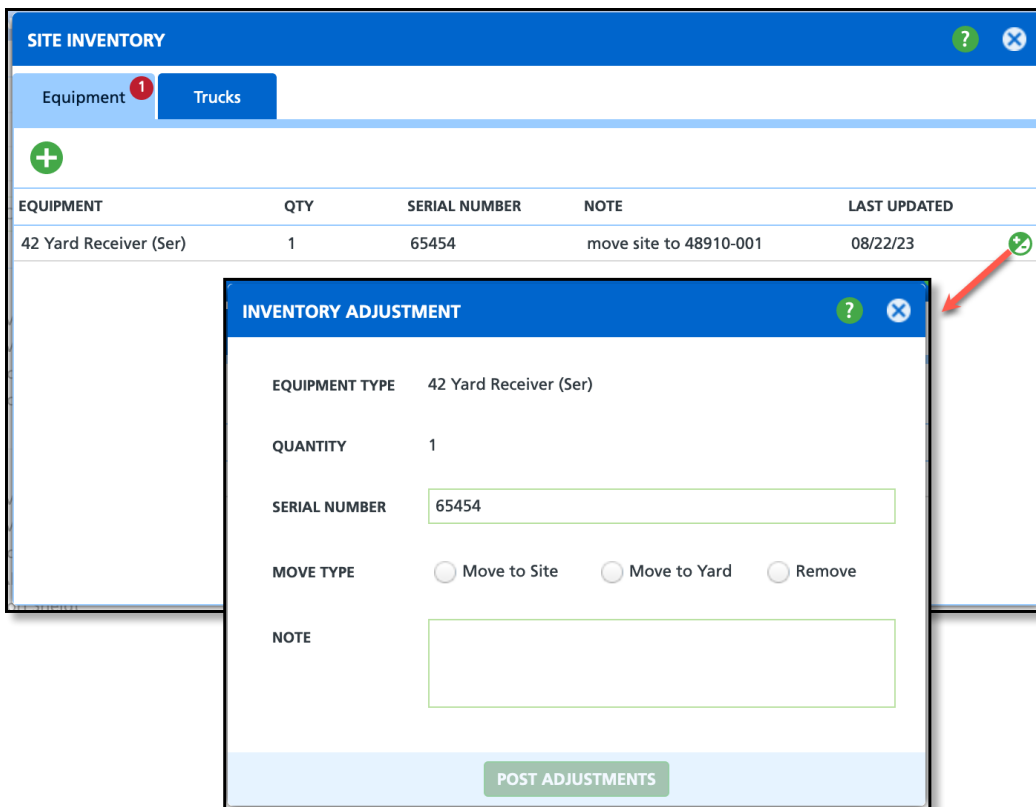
SITE INVENTORY

? ⊗

Equipment 1 | Trucks

| EQUIPMENT | QTY | SERIAL NUMBER | NOTE | LAST UPDATED |
|---|---|---|---|---|
| 42 Yard Receiver (Ser) | 1 | 65454 | move site to 48910-001 | 08/22/23 |

INVENTORY ADJUSTMENT

? ⊗

EQUIPMENT TYPE 42 Yard Receiver (Ser)

QUANTITY 1

SERIAL NUMBER 65454

MOVE TYPE Move to Site Move to Yard Remove

NOTE

POST ADJUSTMENTS